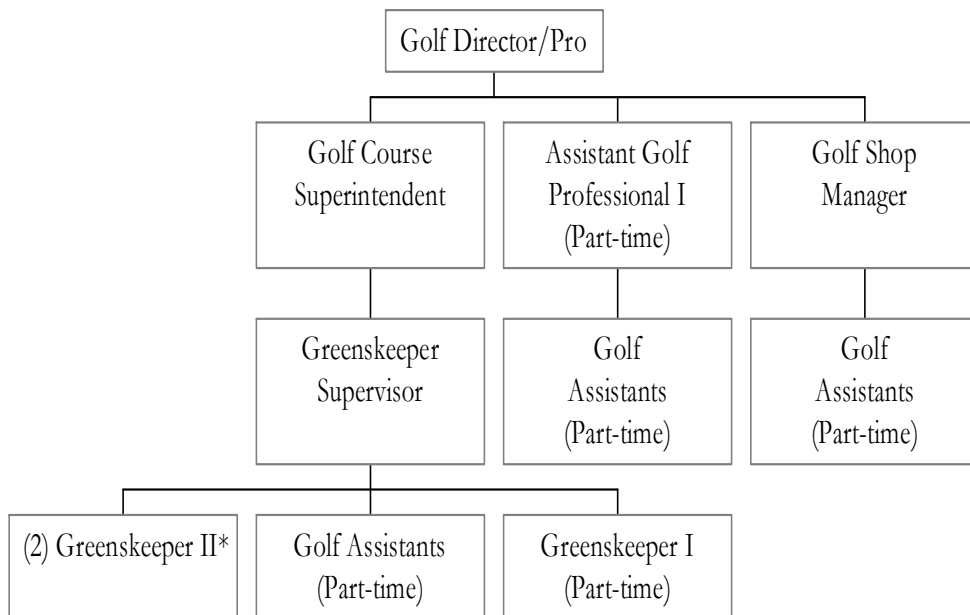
Golf Director/Pro

Golf Course Superintendent

Assistant Golf Professional I (Part-time)

Golf Shop Manager

Greenskeeper Supervisor

Golf Assistants (Part-time)

Golf Assistants (Part-time)

(2) Greenskeeper II*

Golf Assistants (Part-time)

Greenskeeper I (Part-time)